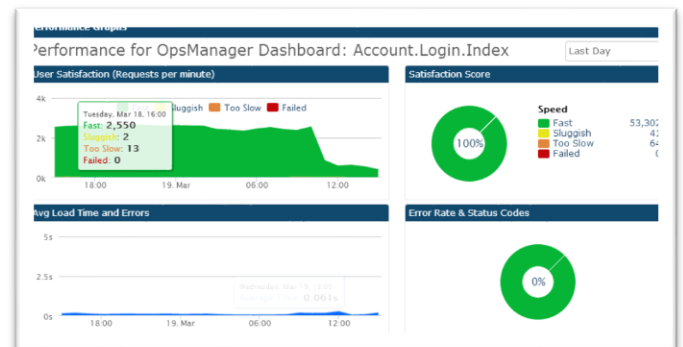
Performance Graphs

Performance for OpsManager Dashboard: Account.Login.Index

Last Day

User Satisfaction (Requests per minute)

4k
2k
0k

Tuesday, Mar 18, 16:00
Fast: 2,550
Sluggish: 2
Too Slow: 13
Failed: 0

Sluggish
Too Slow
Failed

18:00
19. Mar
06:00
12:00

Satisfaction Score

100%

Speed
Fast 53,302
Sluggish 41
Too Slow 64
Failed 0

Avg Load Time and Errors

5s
2.5s
0s

Wednesday, Mar 19, 12:00
Avg Load Time: 0.061s

18:00
19. Mar
06:00
12:00

Error Rate & Status Codes

0%